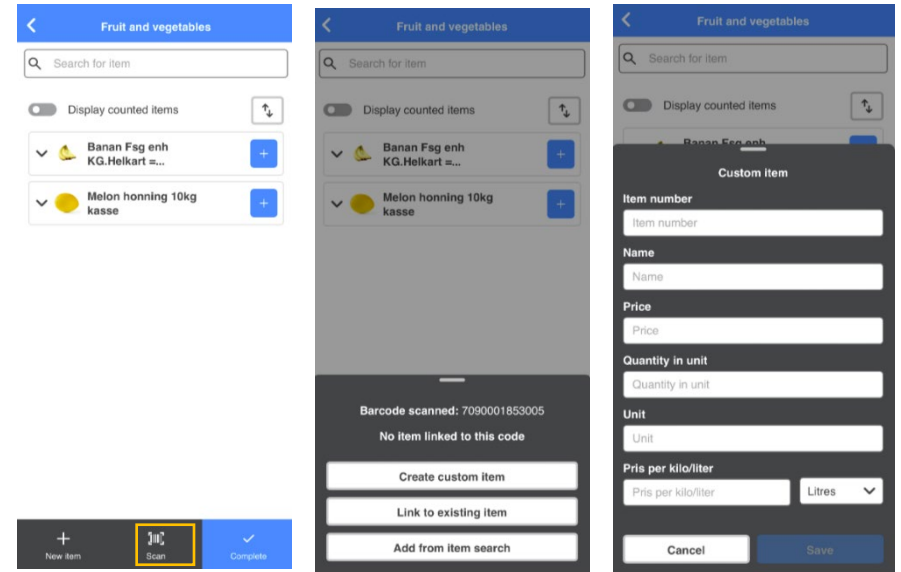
Fruit and vegetables

Search for item

Display counted items

Banan Fsg enh KG.Helkart =...

Melon honning 10kg kasse

New item

Scan

Complete

Fruit and vegetables

Search for item

Display counted items

Banan Fsg enh KG.Helkart =...

Melon honning 10kg kasse

Barcode scanned: 7090001853005

No item linked to this code

Create custom item

Link to existing item

Add from item search

Fruit and vegetables

Search for item

Display counted items

Banan Fsg enh

Custom item

Item number

Item number

Name

Name

Price

Price

Quantity in unit

Quantity in unit

Unit

Unit

Pris per kilo/liter

Pris per kilo/liter

Litres

Cancel

Save